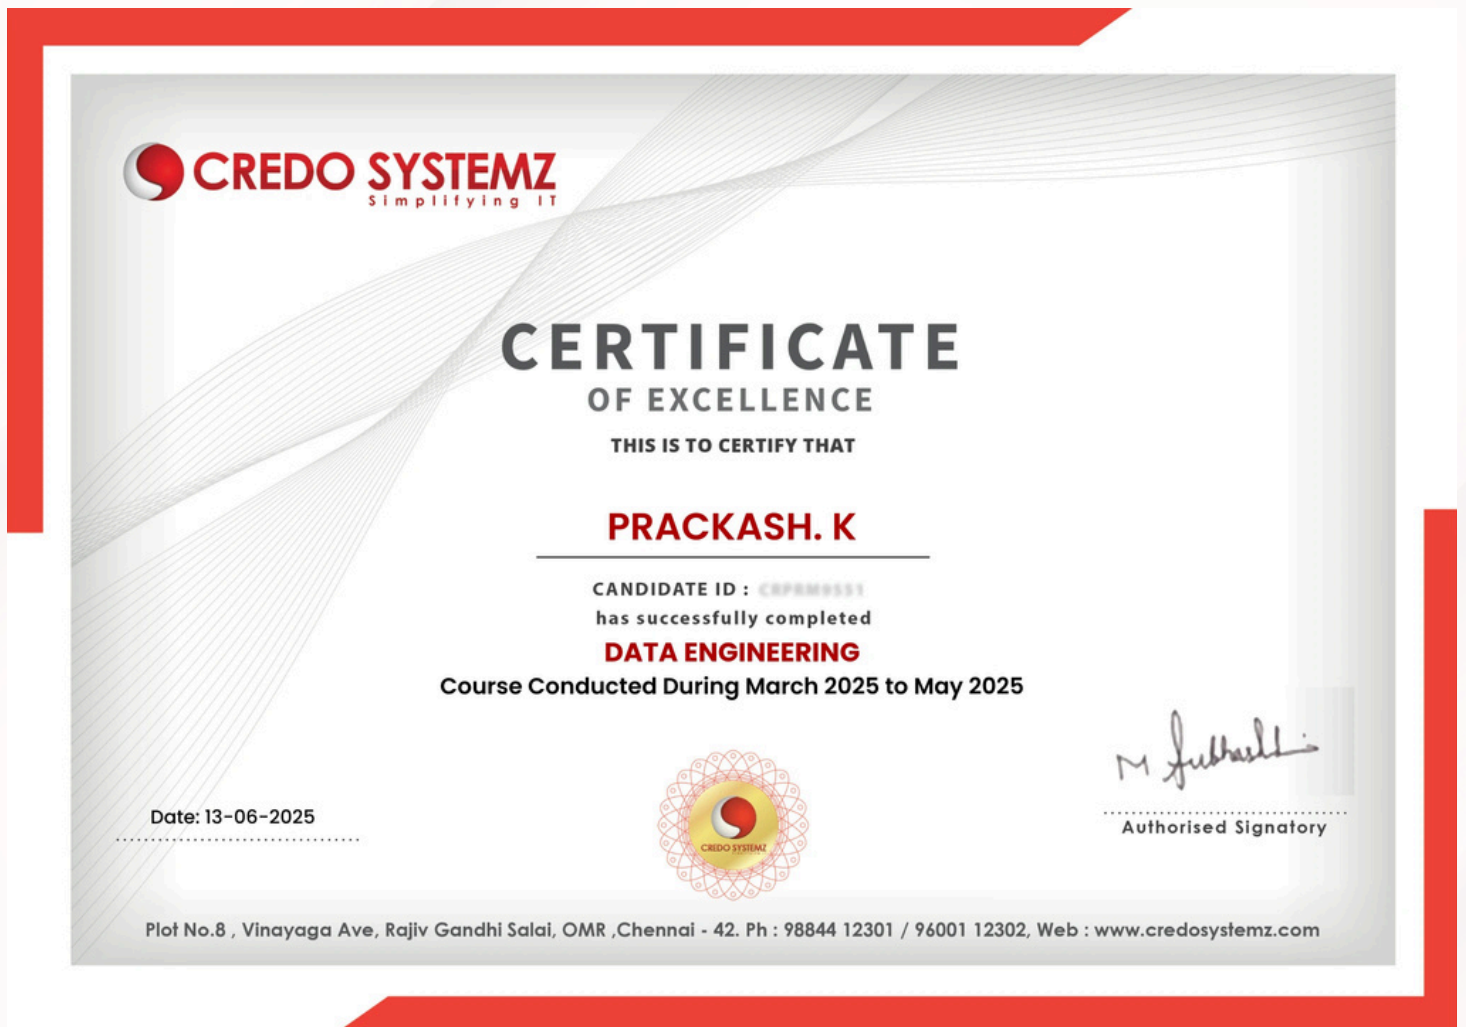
CREDO SYSTEMZ
Simplifying IT

CERTIFICATE
OF EXCELLENCE
THIS IS TO CERTIFY THAT

PRACKASH. K

CANDIDATE ID : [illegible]
has successfully completed
DATA ENGINEERING
Course Conducted During March 2025 to May 2025

Date: 13-06-2025

CREDO SYSTEMZ

M Subhashini

Authorised Signatory

Plot No.8 , Vinayaga Ave, Rajiv Gandhi Salai, OMR ,Chennai - 42. Ph : 98844 12301 / 96001 12302, Web : www.credosystemz.com